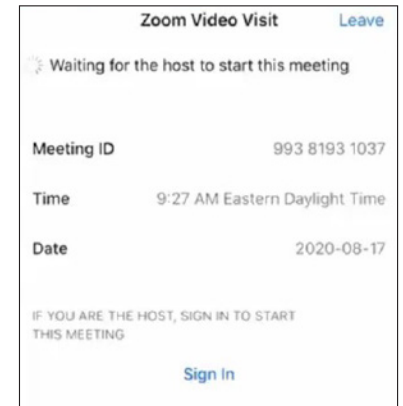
Zoom Video Visit
Leave

Waiting for the host to start this meeting

Meeting ID
993 8193 1037

Time
9:27 AM Eastern Daylight Time

Date
2020-08-17

IF YOU ARE THE HOST, SIGN IN TO START THIS MEETING

Sign In